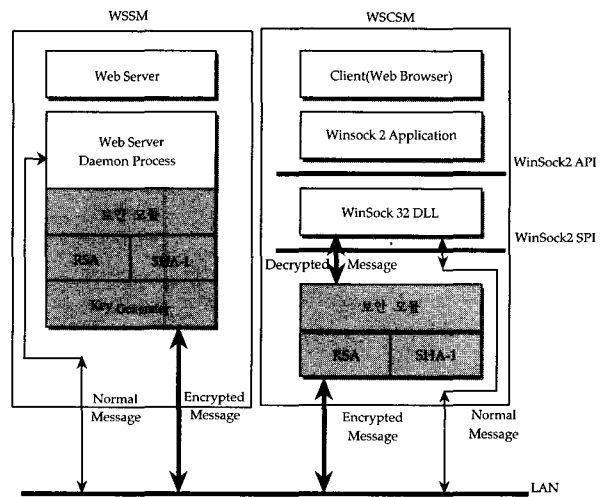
WSSM

Web Server

Web Server Daemon Process

보안 모듈

RSA

SHA-1

Key Generator

Normal Message

Encrypted Message

WSCSM

Client(Web Browser)

Winsock 2 Application

WinSock2 API

WinSock 32 DLL

WinSock2 SPI

Decrypted Message

보안 모듈

RSA

SHA-1

Encrypted Message

Normal Message

LAN